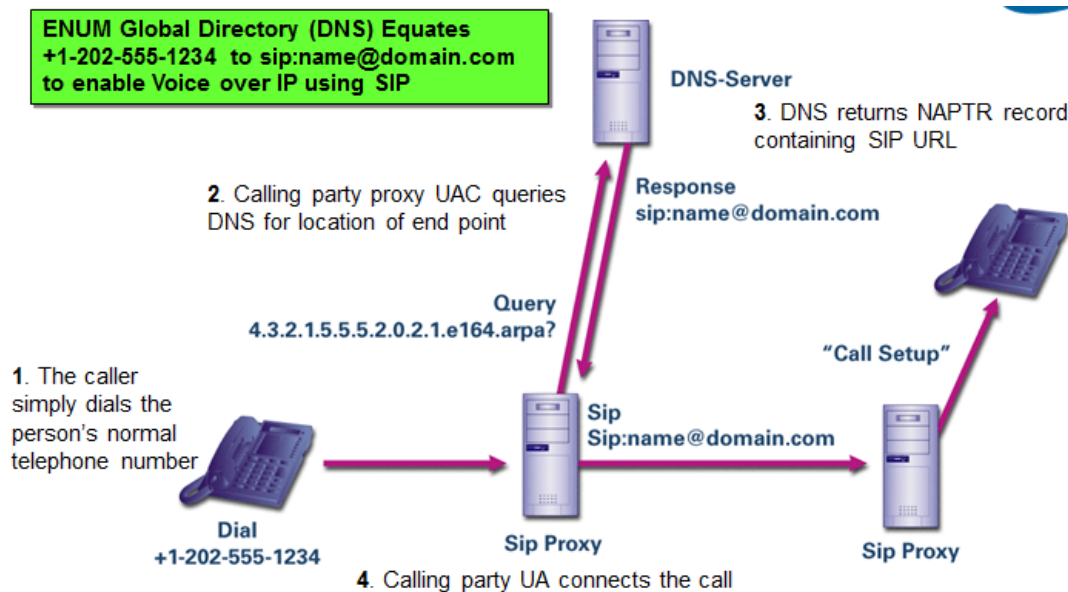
ENUM Global Directory (DNS) Equates +1-202-555-1234 to sip:name@domain.com to enable Voice over IP using SIP

DNS-Server

3. DNS returns NAPTR record containing SIP URL

2. Calling party proxy UAC queries DNS for location of end point

Response
sip:name@domain.com

Query
4.3.2.1.5.5.5.2.0.2.1.e164.arpa?

"Call Setup"

1. The caller simply dials the person's normal telephone number

Sip
Sip:name@domain.com

Dial
+1-202-555-1234

Sip Proxy

Sip Proxy

4. Calling party UA connects the call